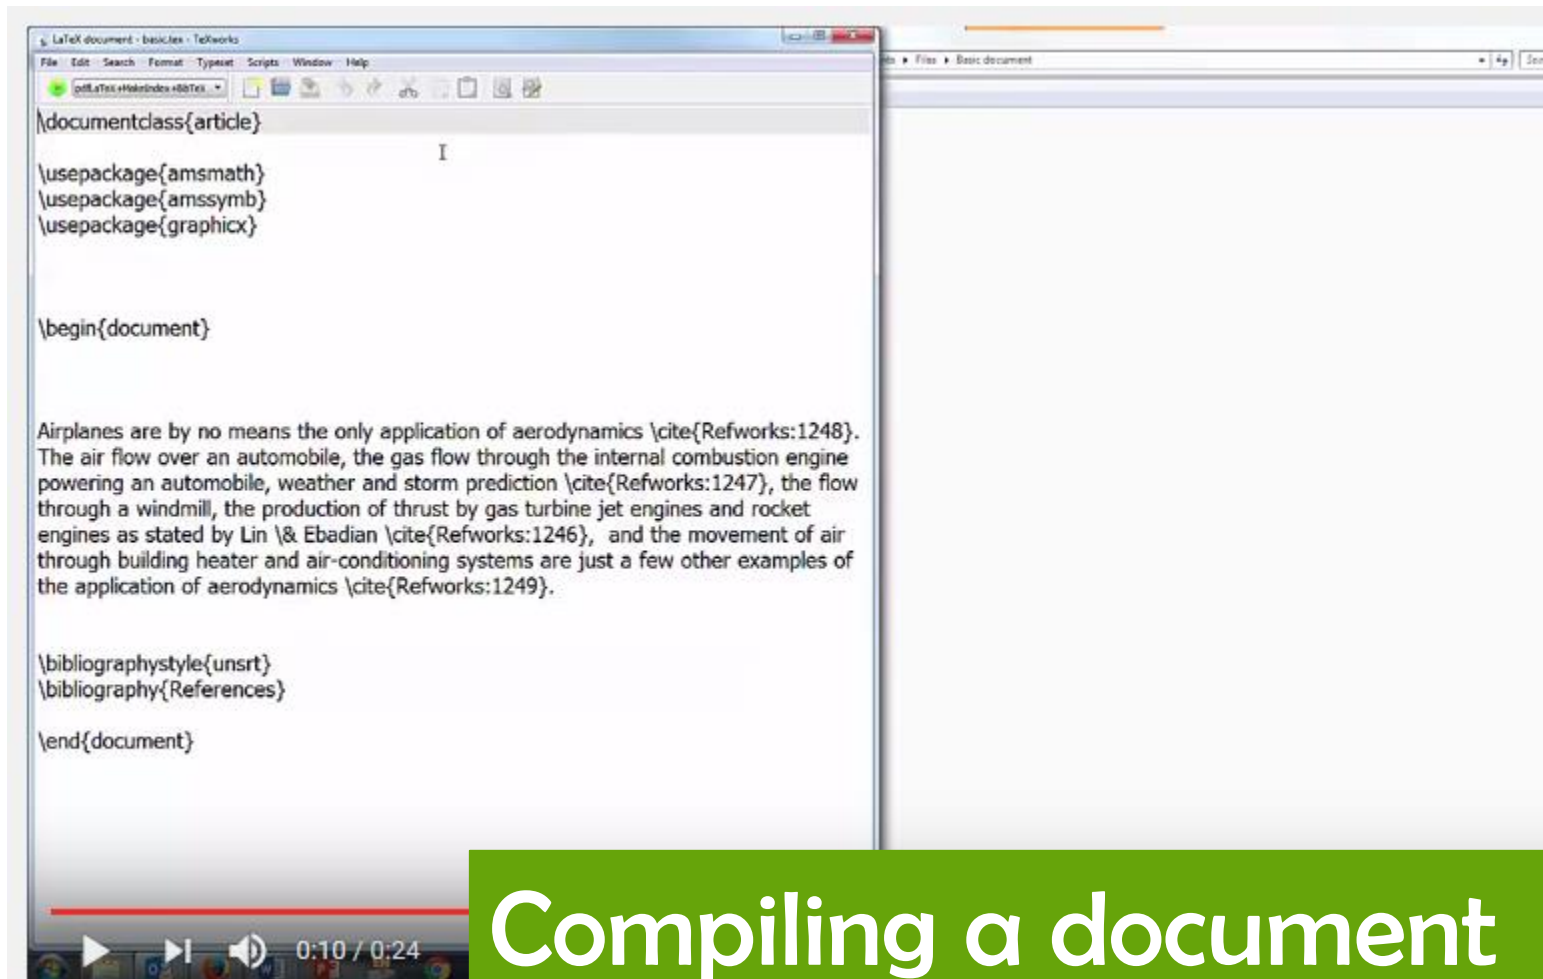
LaTeX document - basic.tex - TeXworks

File Edit Search Format Typeset Scripts Window Help

pdfLaTeX+MakeIndex+BibTeX

Files ▸ Basic document

\documentclass{article}

\usepackage{amsmath}
\usepackage{amssymb}
\usepackage{graphicx}

\begin{document}

Airplanes are by no means the only application of aerodynamics \cite{Refworks:1248}. The air flow over an automobile, the gas flow through the internal combustion engine powering an automobile, weather and storm prediction \cite{Refworks:1247}, the flow through a windmill, the production of thrust by gas turbine jet engines and rocket engines as stated by Lin \& Ebadian \cite{Refworks:1246}, and the movement of air through building heater and air-conditioning systems are just a few other examples of the application of aerodynamics \cite{Refworks:1249}.

\bibliographystyle{unsrt}
\bibliography{References}

\end{document}

0:10 / 0:24

Compiling a document